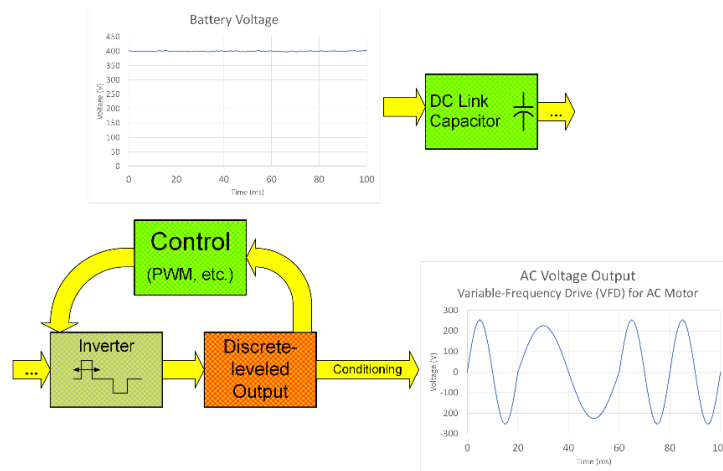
Battery Voltage

450
400
350
300
250
200
150
100
50
0

Voltage (V)

0 20 40 60 80 100

Time (ms)

DC Link Capacitor

...

Control
(PWM, etc.)

...

Inverter

Discrete-leveled Output

Conditioning

AC Voltage Output
Variable-Frequency Drive (VFD) for AC Motor

300
200
100
0
-100
-200
-300

Voltage (V)

0 20 40 60 80 10

Time (ms)